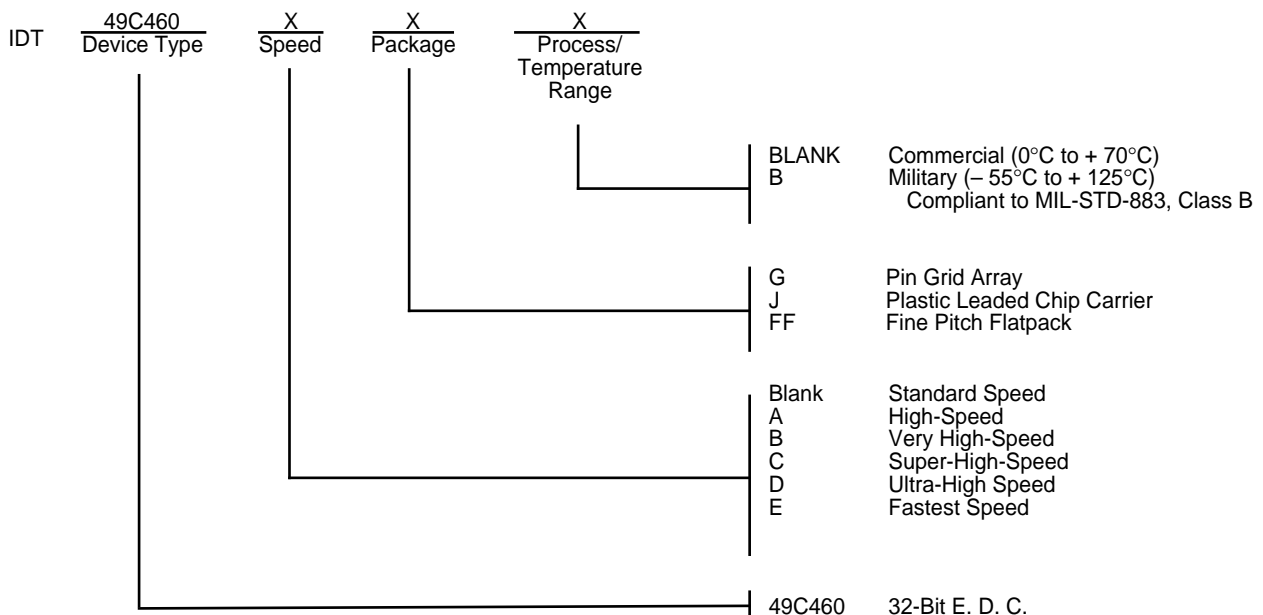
IDT 49C460 Device Type X Speed X Package X Process/ Temperature Range

BLANK Commercial (0°C to + 70°C)
B Military (– 55°C to + 125°C) Compliant to MIL-STD-883, Class B

G Pin Grid Array
J Plastic Leaded Chip Carrier
FF Fine Pitch Flatpack

Blank Standard Speed
A High-Speed
B Very High-Speed
C Super-High-Speed
D Ultra-High Speed
E Fastest Speed

49C460 32-Bit E. D. C.